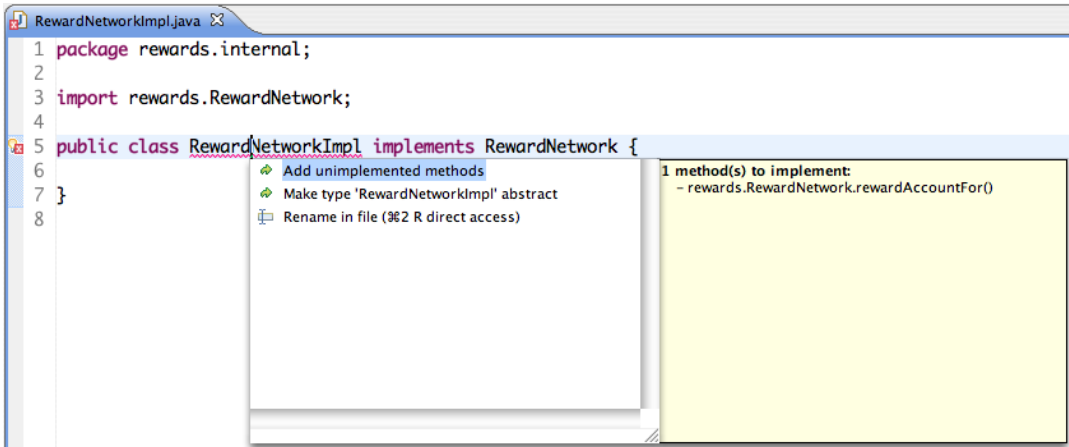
RewardNetworkImpl.java

1 package rewards.internal;
2
3 import rewards.RewardNetwork;
4
5 public class RewardNetworkImpl implements RewardNetwork {
6
7 }
8

Add unimplemented methods
Make type 'RewardNetworkImpl' abstract
Rename in file (⌘2 R direct access)

1 method(s) to implement:
- rewards.RewardNetwork.rewardAccountFor()